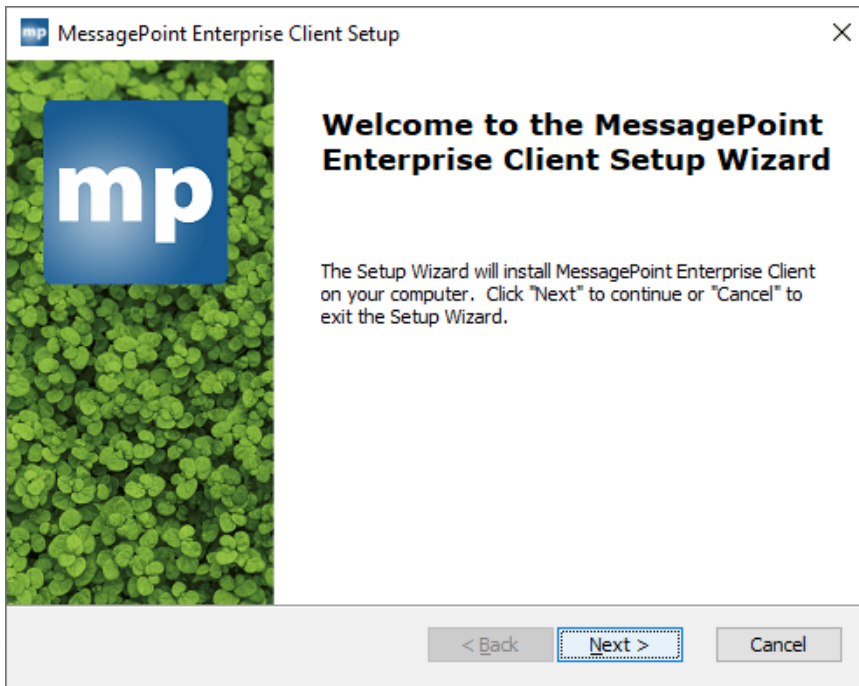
mp MessagePoint Enterprise Client Setup

×

mp

Welcome to the MessagePoint Enterprise Client Setup Wizard

The Setup Wizard will install MessagePoint Enterprise Client on your computer. Click "Next" to continue or "Cancel" to exit the Setup Wizard.

< Back

Next >

Cancel